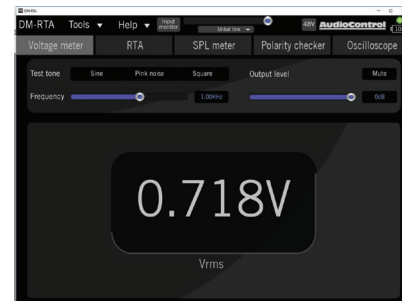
DM-RTA Tools Help Input monitor Unbal line 48V AudioControl

Voltage meter RTA SPL meter Polarity checker Oscilloscope

Test tone Sine Pink noise Square Output level Mute

Frequency 1.00kHz 0dB

0.718V

Vrms